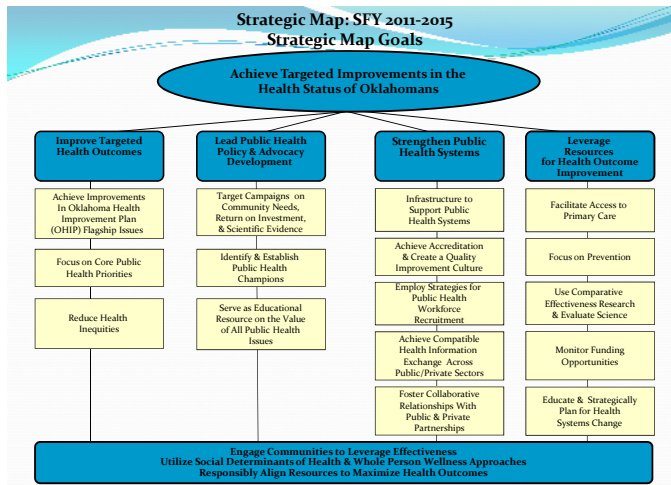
Strategic Map: SFY 2011-2015
Strategic Map Goals

Achieve Targeted Improvements in the Health Status of Oklahomans

Improve Targeted Health Outcomes

Achieve Improvements In Oklahoma Health Improvement Plan (OHIP) Flagship Issues

Focus on Core Public Health Priorities

Reduce Health Inequities

Lead Public Health Policy & Advocacy Development

Target Campaigns on Community Needs, Return on Investment, & Scientific Evidence

Identify & Establish Public Health Champions

Serve as Educational Resource on the Value of All Public Health Issues

Strengthen Public Health Systems

Infrastructure to Support Public Health Systems

Achieve Accreditation & Create a Quality Improvement Culture

Employ Strategies for Public Health Workforce Recruitment

Achieve Compatible Health Information Exchange Across Public/Private Sectors

Foster Collaborative Relationships With Public & Private Partnerships

Leverage Resources for Health Outcome Improvement

Facilitate Access to Primary Care

Focus on Prevention

Use Comparative Effectiveness Research & Evaluate Science

Monitor Funding Opportunities

Educate & Strategically Plan for Health Systems Change

Engage Communities to Leverage Effectiveness
Utilize Social Determinants of Health & Whole Person Wellness Approaches
Responsibly Align Resources to Maximize Health Outcomes